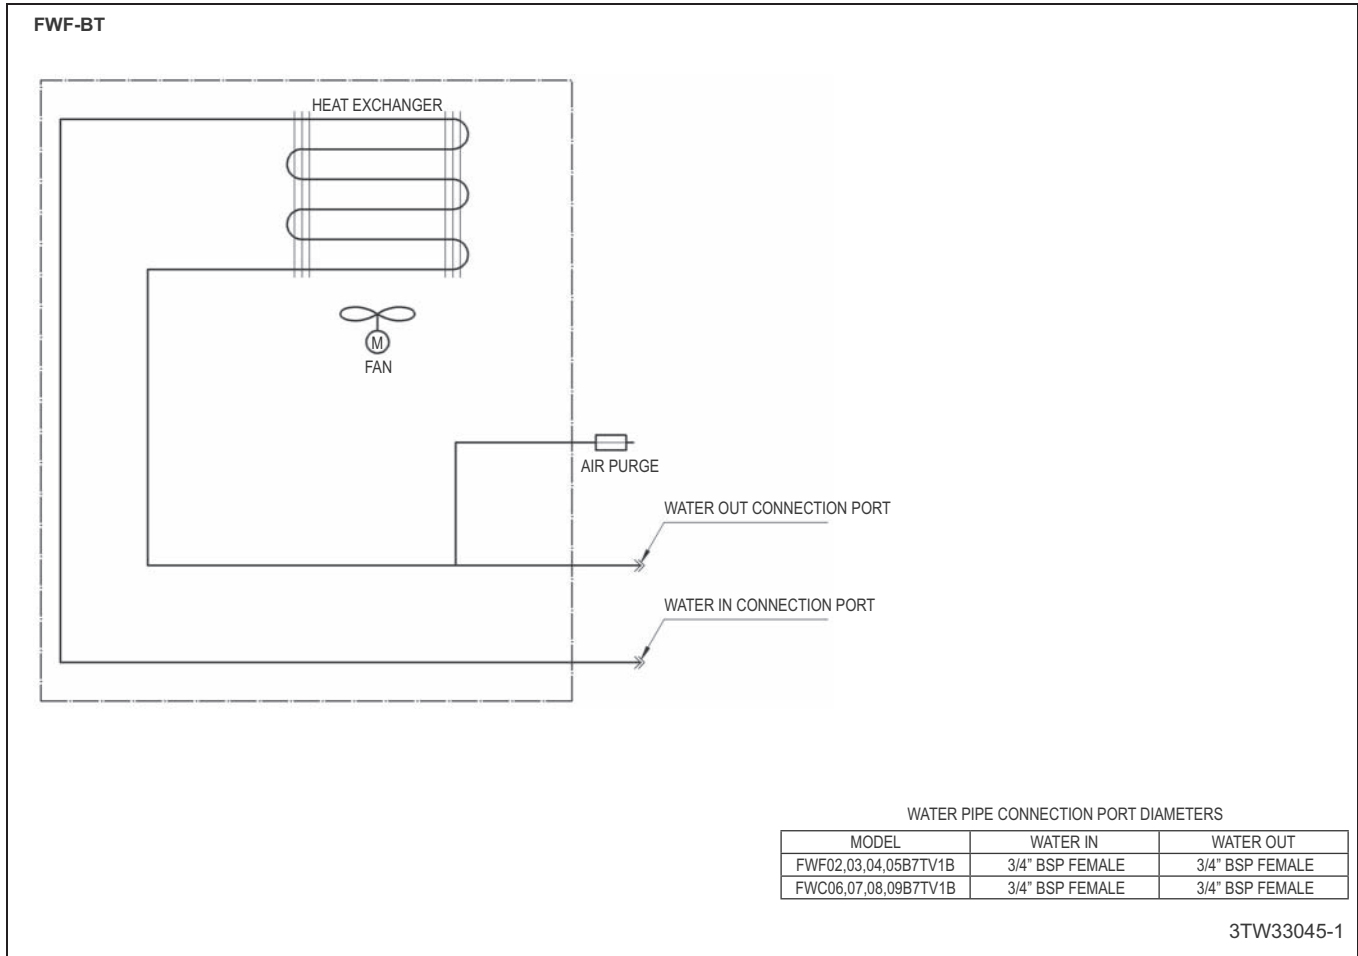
FWF-BT

HEAT EXCHANGER

M

FAN

AIR PURGE

WATER OUT CONNECTION PORT

WATER IN CONNECTION PORT

WATER PIPE CONNECTION PORT DIAMETERS

| MODEL | WATER IN | WATER OUT |
|---|---|---|
| FWF02,03,04,05B7TV1B | 3/4" BSP FEMALE | 3/4" BSP FEMALE |
| FWC06,07,08,09B7TV1B | 3/4" BSP FEMALE | 3/4" BSP FEMALE |

3TW33045-1